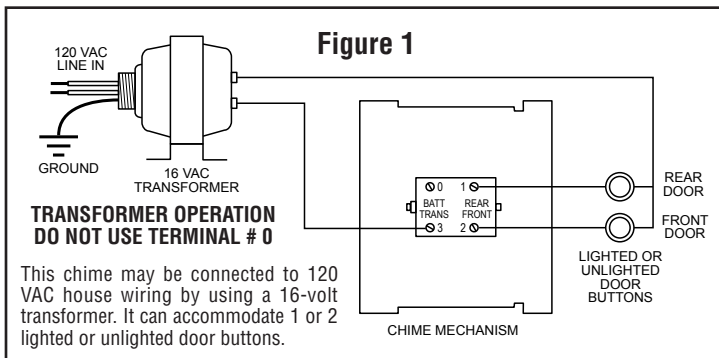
Figure 1

120 VAC LINE IN

GROUND

16 VAC TRANSFORMER

TRANSFORMER OPERATION DO NOT USE TERMINAL # 0

This chime may be connected to 120 VAC house wiring by using a 16-volt transformer. It can accommodate 1 or 2 lighted or unlighted door buttons.

0 1
BATT TRANS
REAR FRONT
3 2

CHIME MECHANISM

REAR DOOR

FRONT DOOR

LIGHTED OR UNLIGHTED DOOR BUTTONS